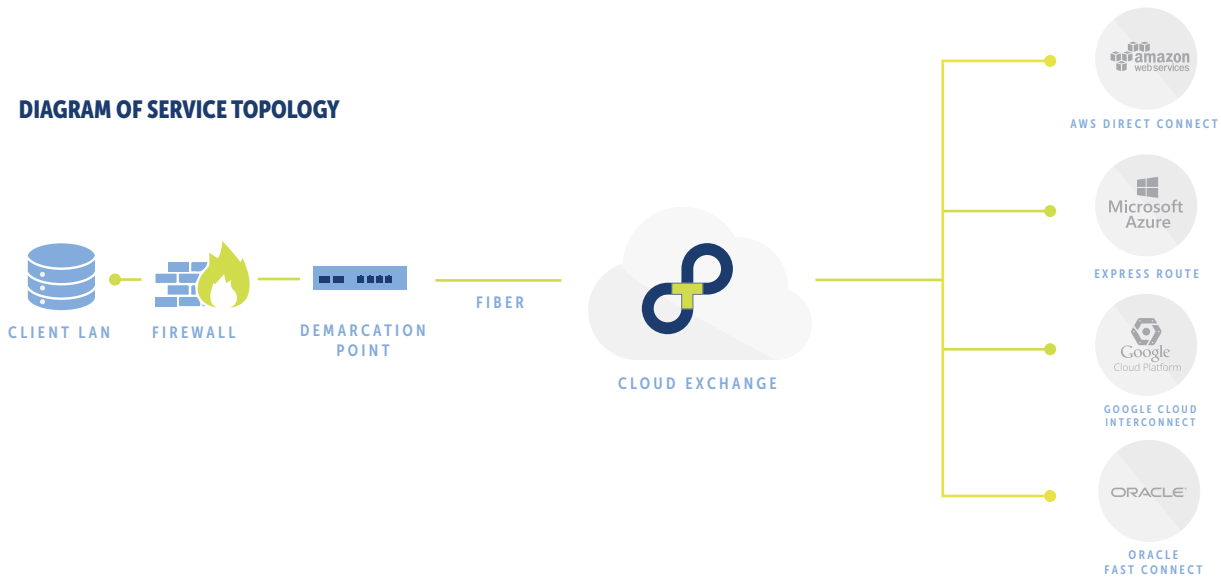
DIAGRAM OF SERVICE TOPOLOGY

CLIENT LAN

FIREWALL

DEMARCATION POINT

FIBER

CLOUD EXCHANGE

amazon web services

AWS DIRECT CONNECT

Microsoft Azure

EXPRESS ROUTE

Google Cloud Platform

GOOGLE CLOUD INTERCONNECT

ORACLE

ORACLE FAST CONNECT